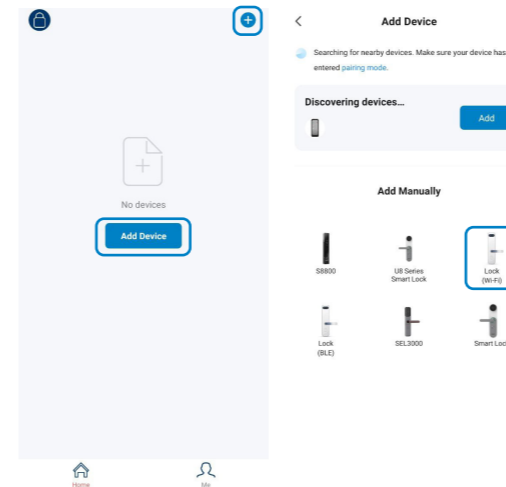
No devices

Add Device

Home

Me

Add Device

Searching for nearby devices. Make sure your device has entered pairing mode.

Discovering devices...

Add

Add Manually

S8800

U8 Series Smart Lock

Lock (Wi-Fi)

Lock (BLE)

SEL3000

Smart Loc